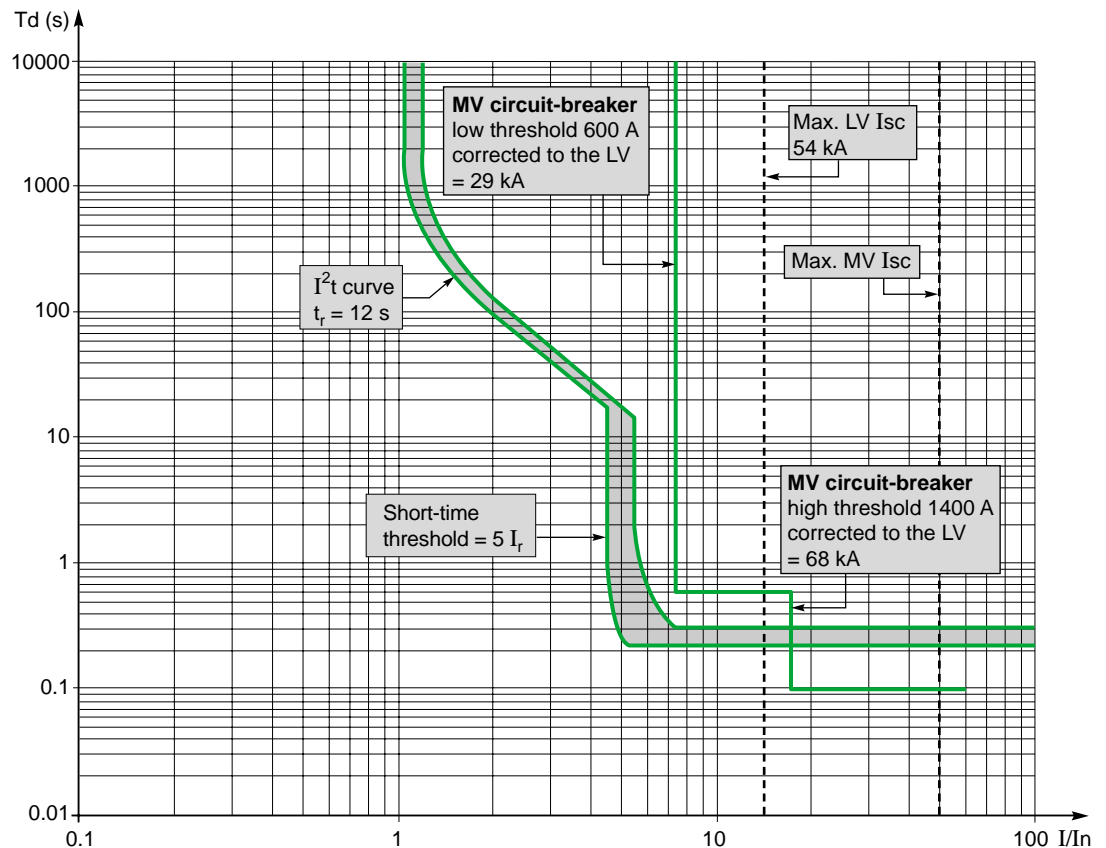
Td (s)

10000

1000

100

10

1

0.1

0.01

0.1

1

10

100 I/In

MV circuit-breaker
low threshold 600 A
corrected to the LV
= 29 kA

Max. LV Isc
54 kA

Max. MV Isc

$I^2t$ curve
$t_r$ = 12 s

Short-time threshold = 5 $I_r$

MV circuit-breaker
high threshold 1400 A
corrected to the LV
= 68 kA